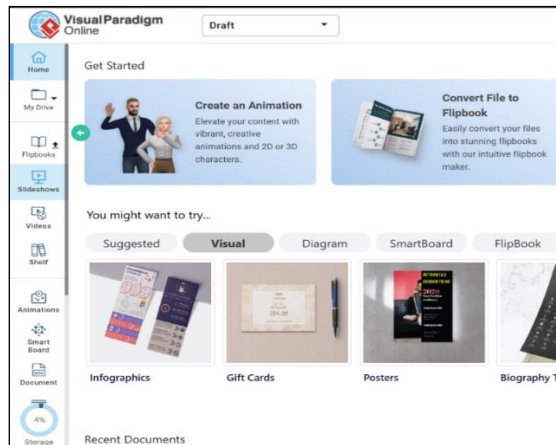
Visual Paradigm Online

Draft

Home

My Drive

Flipbooks

Slideshows

Videos

Shelf

Animations

Smart Board

Document

4%

Storage

Get Started

Create an Animation

Elevate your content with vibrant, creative animations and 2D or 3D characters.

Convert File to Flipbook

Easily convert your files into stunning flipbooks with our intuitive flipbook maker.

You might want to try...

Suggested | Visual | Diagram | SmartBoard | FlipBook

Infographics

Gift Cards

Posters

Biography T

Recent Documents